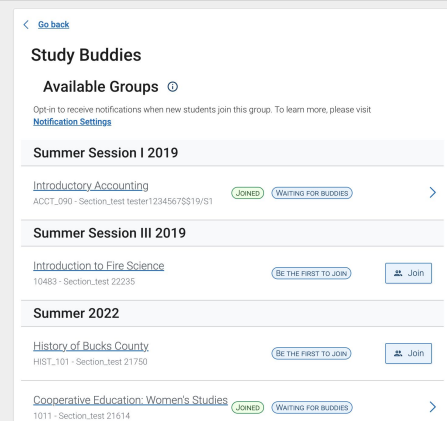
Go back

Study Buddies

Available Groups

Opt-in to receive notifications when new students join this group. To learn more, please visit Notification Settings

Summer Session I 2019

Introductory Accounting
ACCT_090 - Section_test tester1234567$$19/S1
JOINED
WAITING FOR BUDDIES

Summer Session III 2019

Introduction to Fire Science
10483 - Section_test 22235
BE THE FIRST TO JOIN
Join

Summer 2022

History of Bucks County
HIST_101 - Section_test 21750
BE THE FIRST TO JOIN
Join

Cooperative Education: Women's Studies
1011 - Section_test 21614
JOINED
WAITING FOR BUDDIES